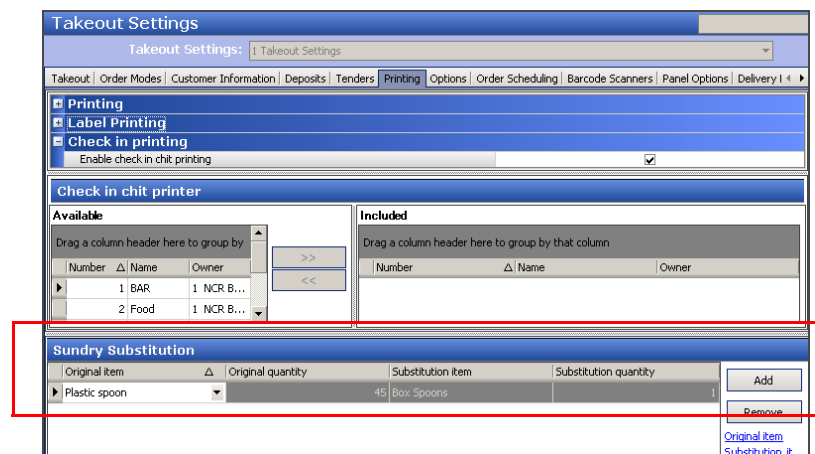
Takeout Settings

Takeout Settings: 1 Takeout Settings

Takeout | Order Modes | Customer Information | Deposits | Tenders | Printing | Options | Order Scheduling | Barcode Scanners | Panel Options | Delivery I

Printing

Label Printing

Check in printing

Enable check in chit printing ✔

Check in chit printer

Available

Drag a column header here to group by

| Number | Name | Owner |
|---|---|---|
| 1 | BAR | 1 NCR B... |
| 2 | Food | 1 NCR B... |

>>

<<

Included

Drag a column header here to group by that column

| Number | Name | Owner |
|---|---|---|

Sundry Substitution

| Original item | Original quantity | Substitution item | Substitution quantity |
|---|---|---|---|
| Plastic spoon | 45 | Box Spoons | 1 |

Add

Remove

Original item

Substitution it